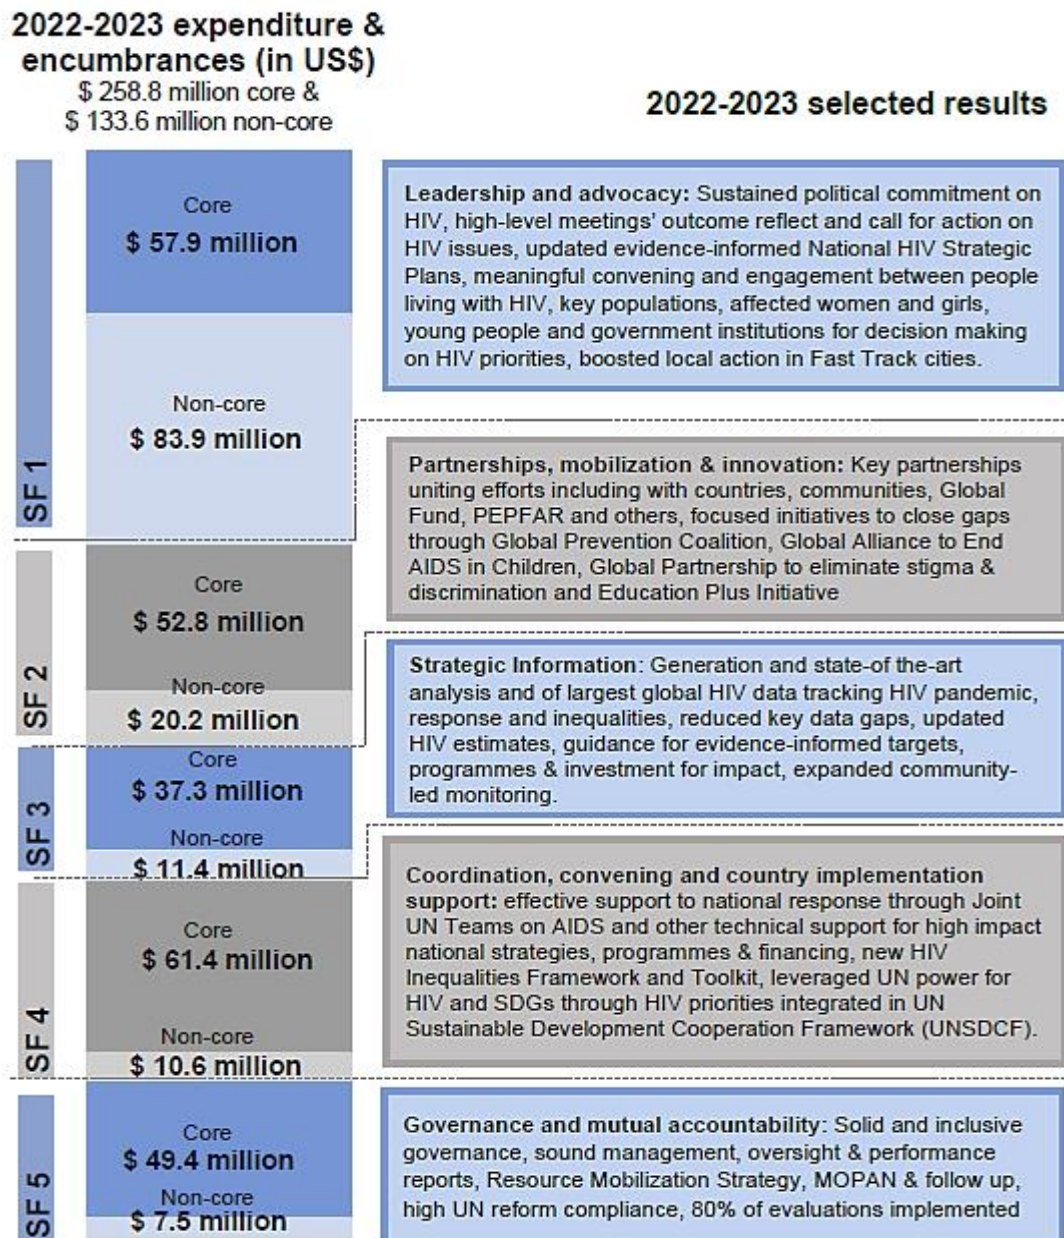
2022-2023 expenditure & encumbrances (in US$)
$ 258.8 million core &
$ 133.6 million non-core

2022-2023 selected results

SF 1

Core
$ 57.9 million

Non-core
$ 83.9 million

Leadership and advocacy: Sustained political commitment on HIV, high-level meetings' outcome reflect and call for action on HIV issues, updated evidence-informed National HIV Strategic Plans, meaningful convening and engagement between people living with HIV, key populations, affected women and girls, young people and government institutions for decision making on HIV priorities, boosted local action in Fast Track cities.

Partnerships, mobilization & innovation: Key partnerships uniting efforts including with countries, communities, Global Fund, PEPFAR and others, focused initiatives to close gaps through Global Prevention Coalition, Global Alliance to End AIDS in Children, Global Partnership to eliminate stigma & discrimination and Education Plus Initiative

SF 2

Core
$ 52.8 million

Non-core
$ 20.2 million

Strategic Information: Generation and state-of-the-art analysis and of largest global HIV data tracking HIV pandemic, response and inequalities, reduced key data gaps, updated HIV estimates, guidance for evidence-informed targets, programmes & investment for impact, expanded community-led monitoring.

SF 3

Core
$ 37.3 million

Non-core
$ 11.4 million

Coordination, convening and country implementation support: effective support to national response through Joint UN Teams on AIDS and other technical support for high impact national strategies, programmes & financing, new HIV Inequalities Framework and Toolkit, leveraged UN power for HIV and SDGs through HIV priorities integrated in UN Sustainable Development Cooperation Framework (UNSDCF).

SF 4

Core
$ 61.4 million

Non-core
$ 10.6 million

SF 5

Core
$ 49.4 million

Non-core
$ 7.5 million

Governance and mutual accountability: Solid and inclusive governance, sound management, oversight & performance reports, Resource Mobilization Strategy, MOPAN & follow up, high UN reform compliance, 80% of evaluations implemented